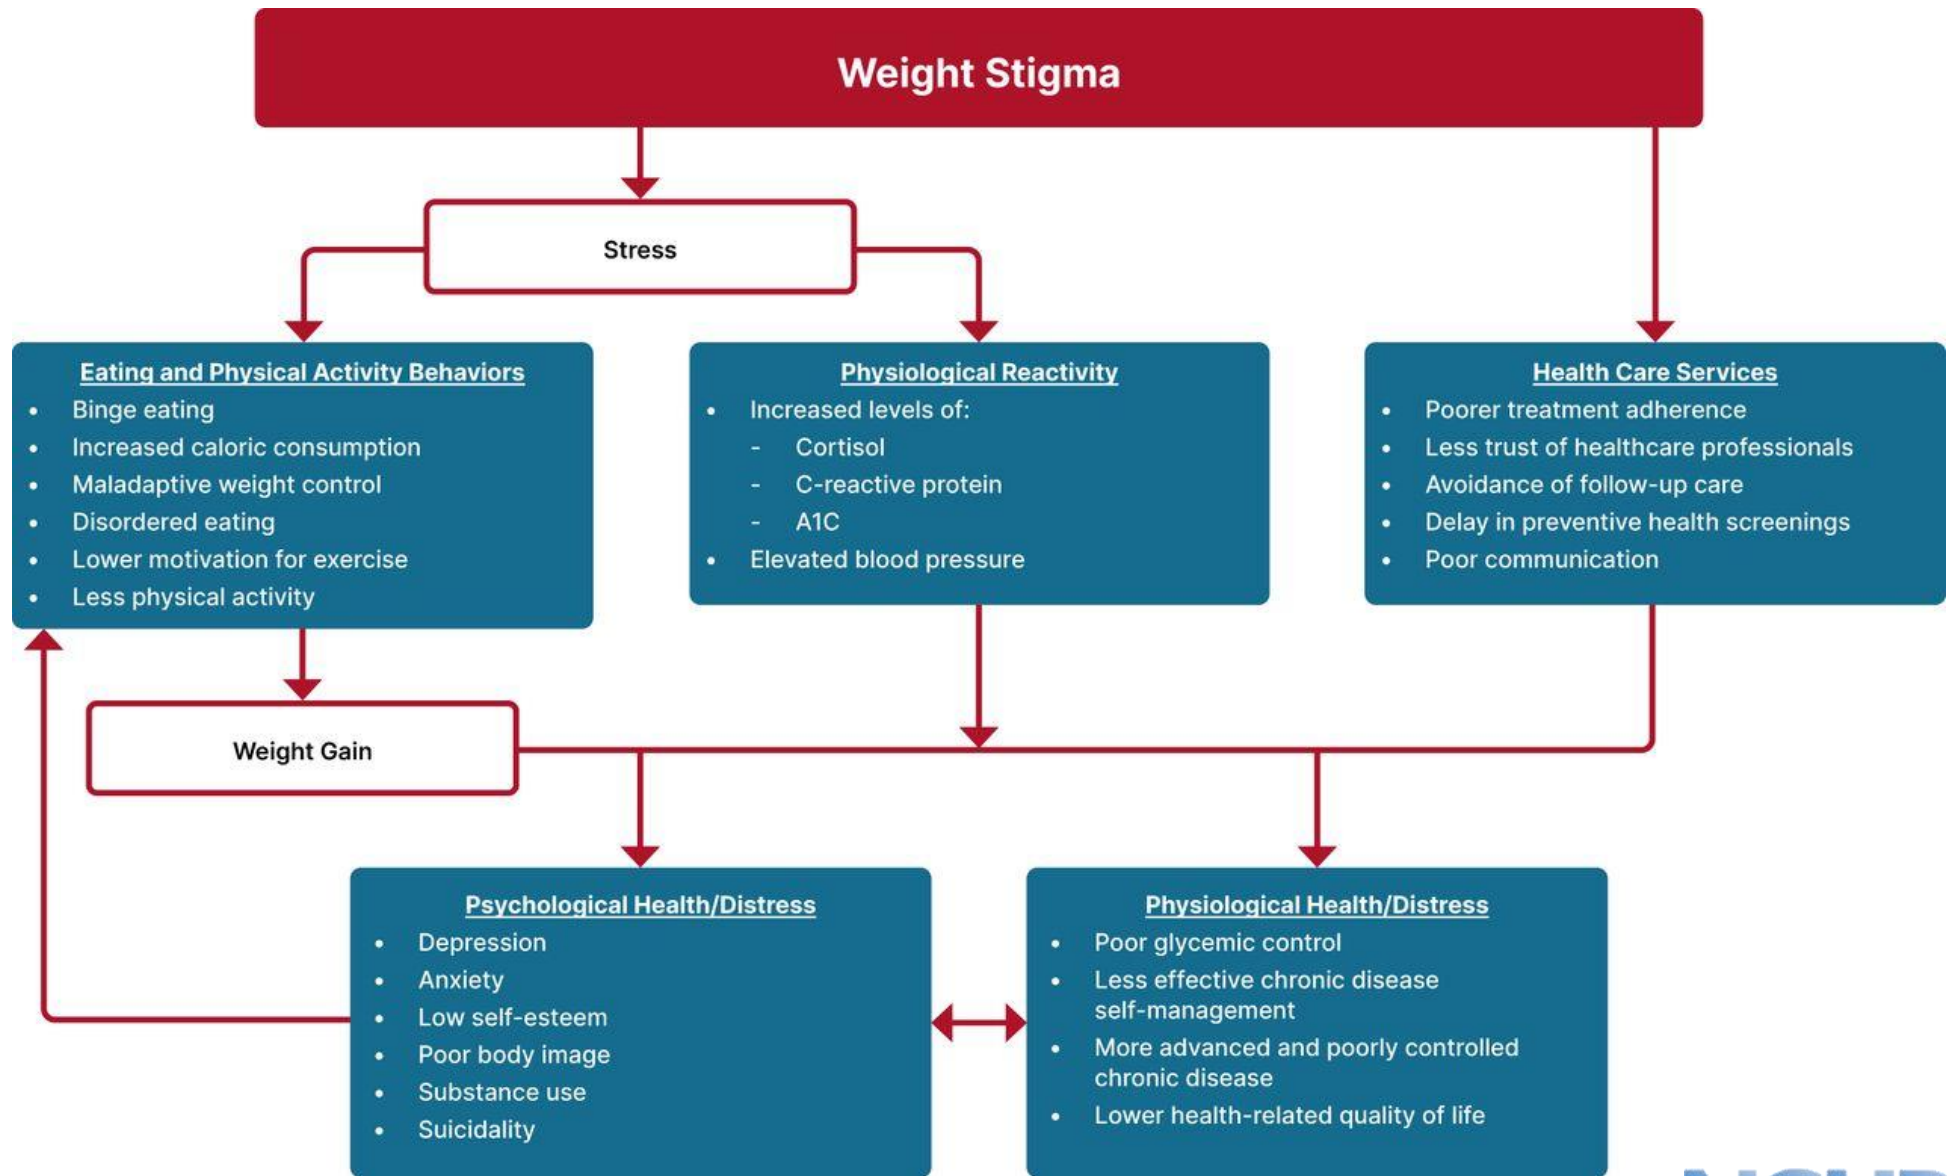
Weight Stigma

Stress

Eating and Physical Activity Behaviors
- Binge eating
- Increased caloric consumption
- Maladaptive weight control
- Disordered eating
- Lower motivation for exercise
- Less physical activity

Physiological Reactivity
- Increased levels of:
  - Cortisol
  - C-reactive protein
  - A1C
- Elevated blood pressure

Health Care Services
- Poorer treatment adherence
- Less trust of healthcare professionals
- Avoidance of follow-up care
- Delay in preventive health screenings
- Poor communication

Weight Gain

Psychological Health/Distress
- Depression
- Anxiety
- Low self-esteem
- Poor body image
- Substance use
- Suicidality

Physiological Health/Distress
- Poor glycemic control
- Less effective chronic disease self-management
- More advanced and poorly controlled chronic disease
- Lower health-related quality of life